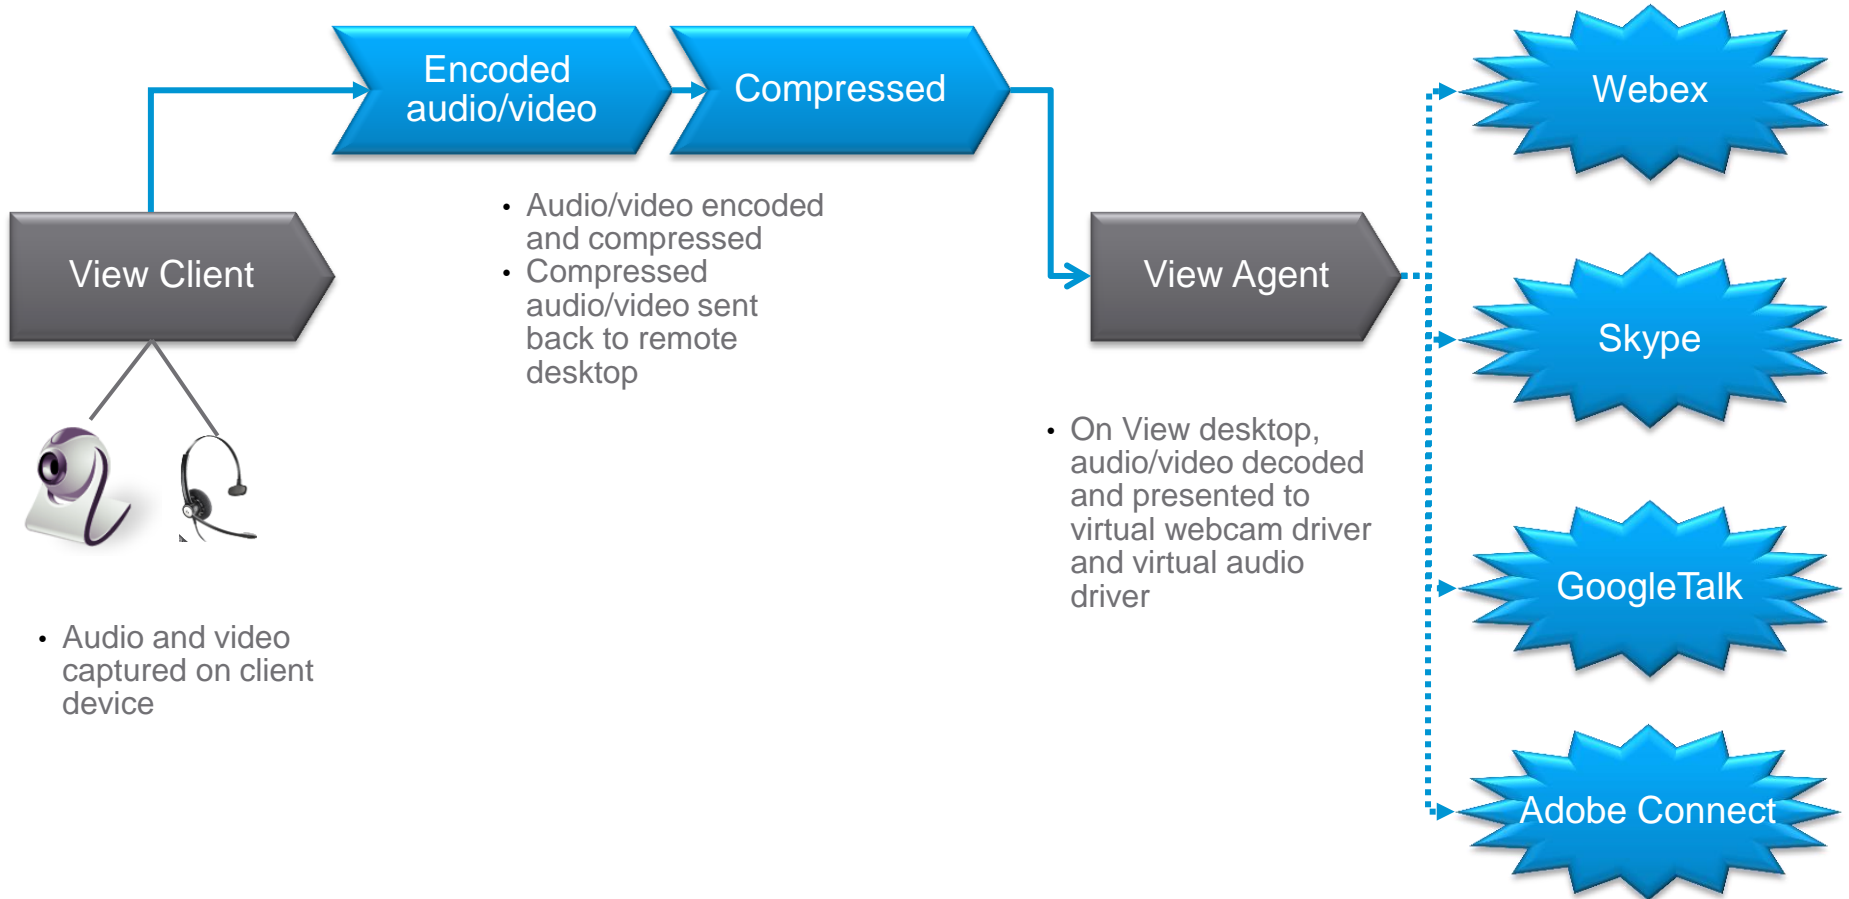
Encoded audio/video

Compressed

View Client

- Audio/video encoded and compressed
- Compressed audio/video sent back to remote desktop

View Agent

- Audio and video captured on client device

- On View desktop, audio/video decoded and presented to virtual webcam driver and virtual audio driver

Webex

Skype

GoogleTalk

Adobe Connect